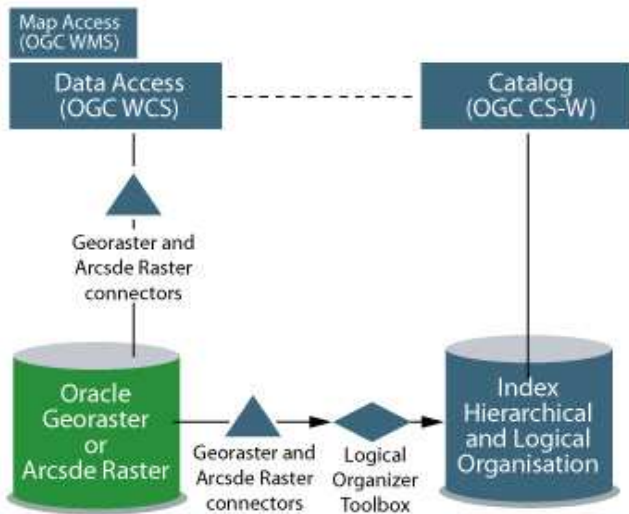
Map Access (OGC WMS)

Data Access (OGC WCS)

Catalog (OGC CS-W)

Georaster and Arcsde Raster connectors

Oracle Georaster or Arcsde Raster

Georaster and Arcsde Raster connectors

Logical Organizer Toolbox

Index Hierarchical and Logical Organisation